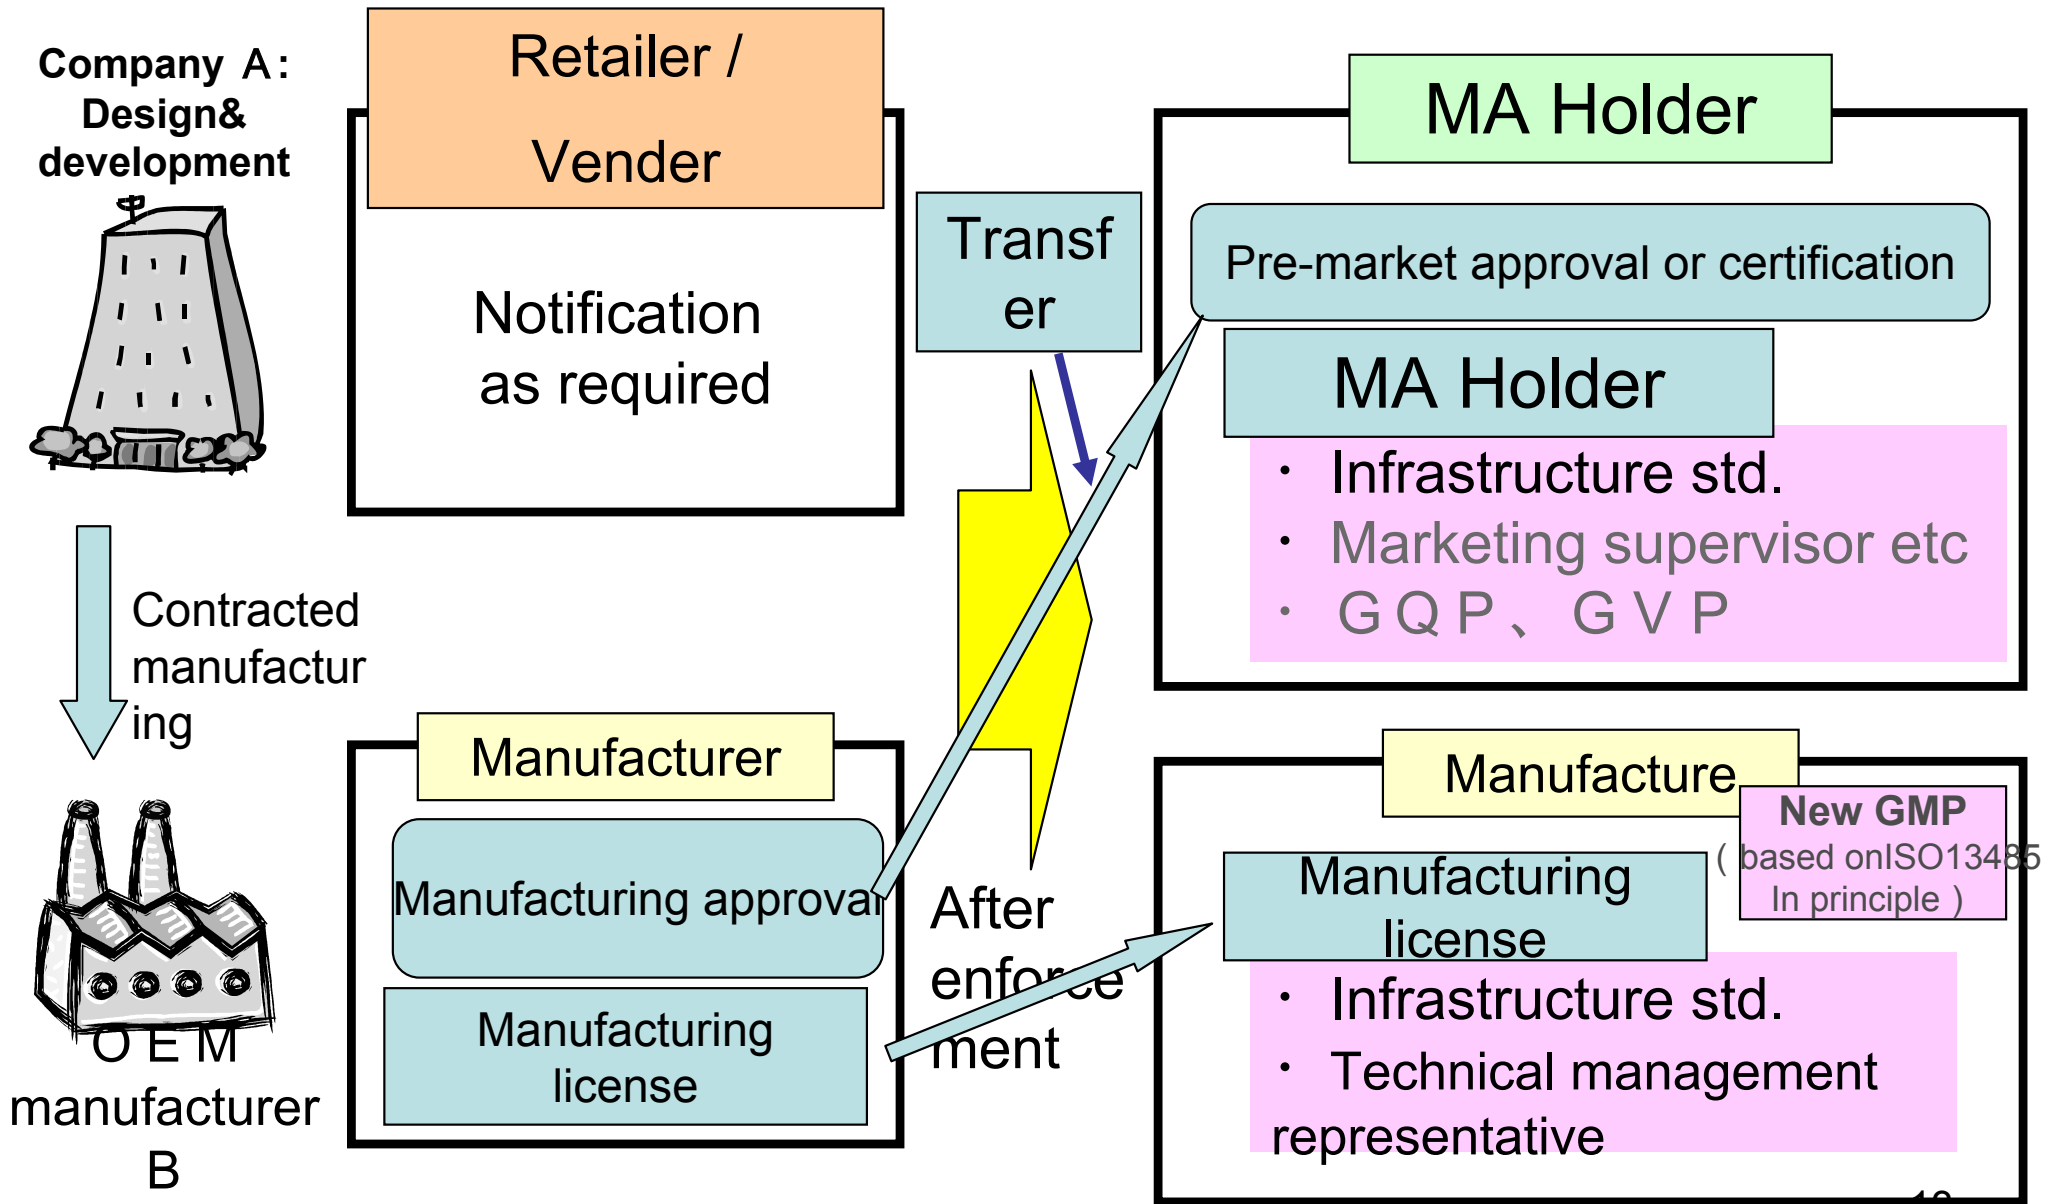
Company A: Design& development

Retailer / Vender

Notification as required

Transfer

MA Holder

Pre-market approval or certification

MA Holder

・ Infrastructure std.
・ Marketing supervisor etc
・ GQP、GVP

Contracted manufacturing

OEM manufacturer B

Manufacturer

Manufacturing approval

Manufacturing license

After enforcement

Manufacture

New GMP
(based onISO13485 In principle)

Manufacturing license

・ Infrastructure std.
・ Technical management representative